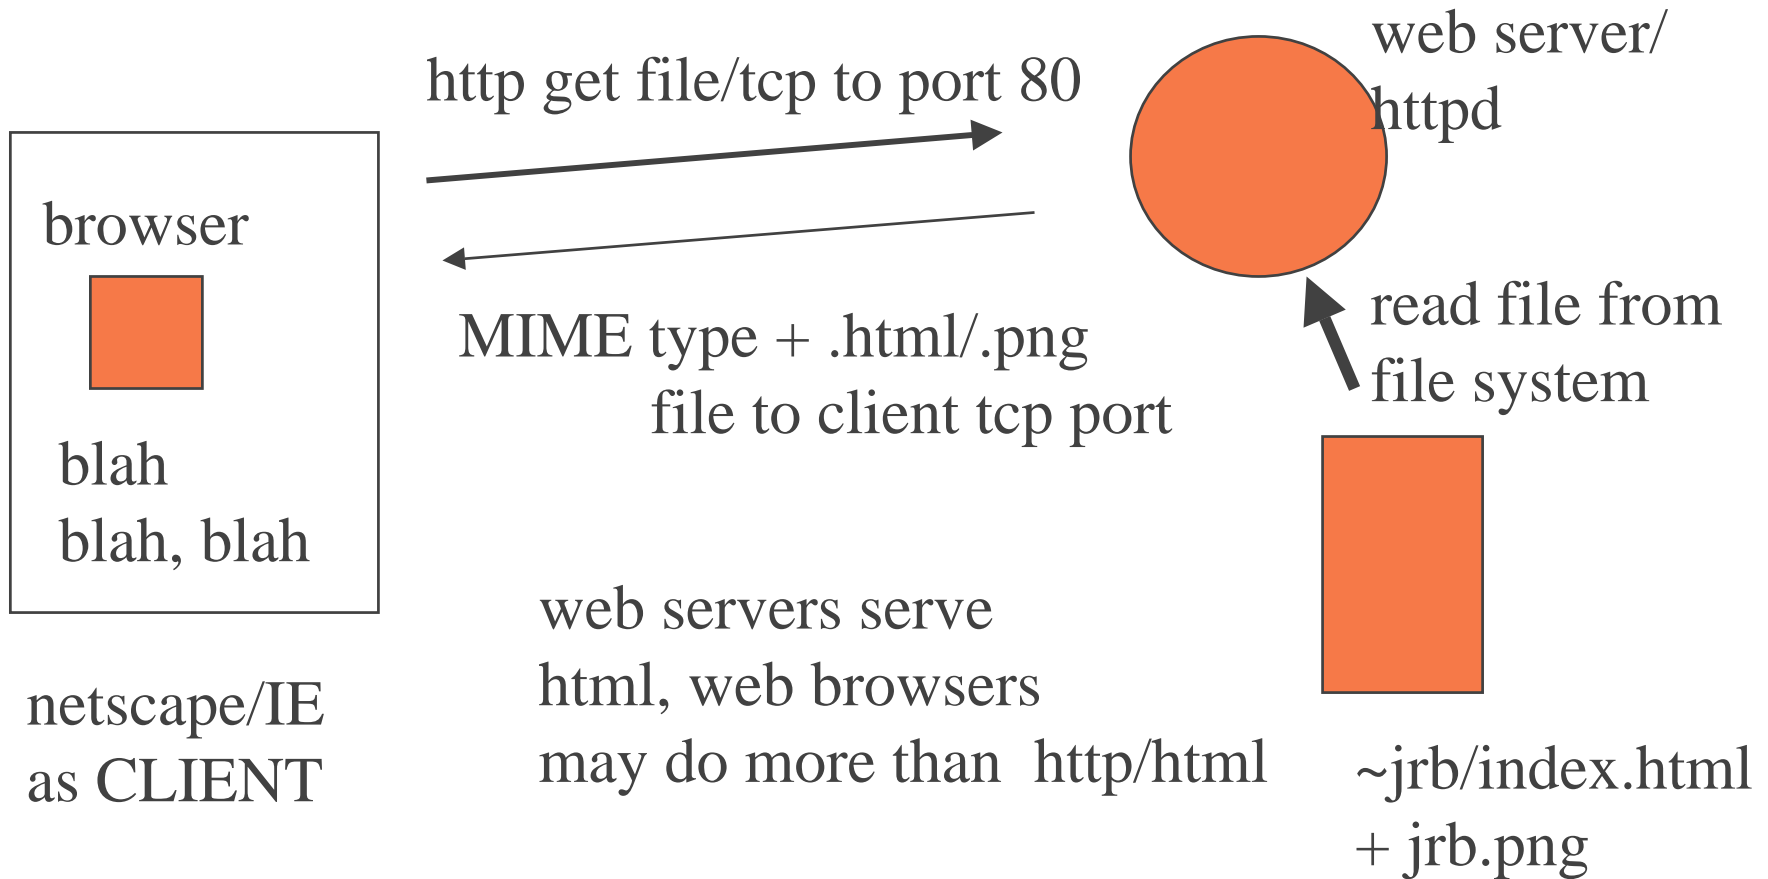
http get file/tcp to port 80

web server/
httpd

browser

MIME type + .html/.png
file to client tcp port

read file from
file system

blah
blah, blah

web servers serve
html, web browsers
may do more than http/html

netscape/IE
as CLIENT

~jrb/index.html
+ jrb.png